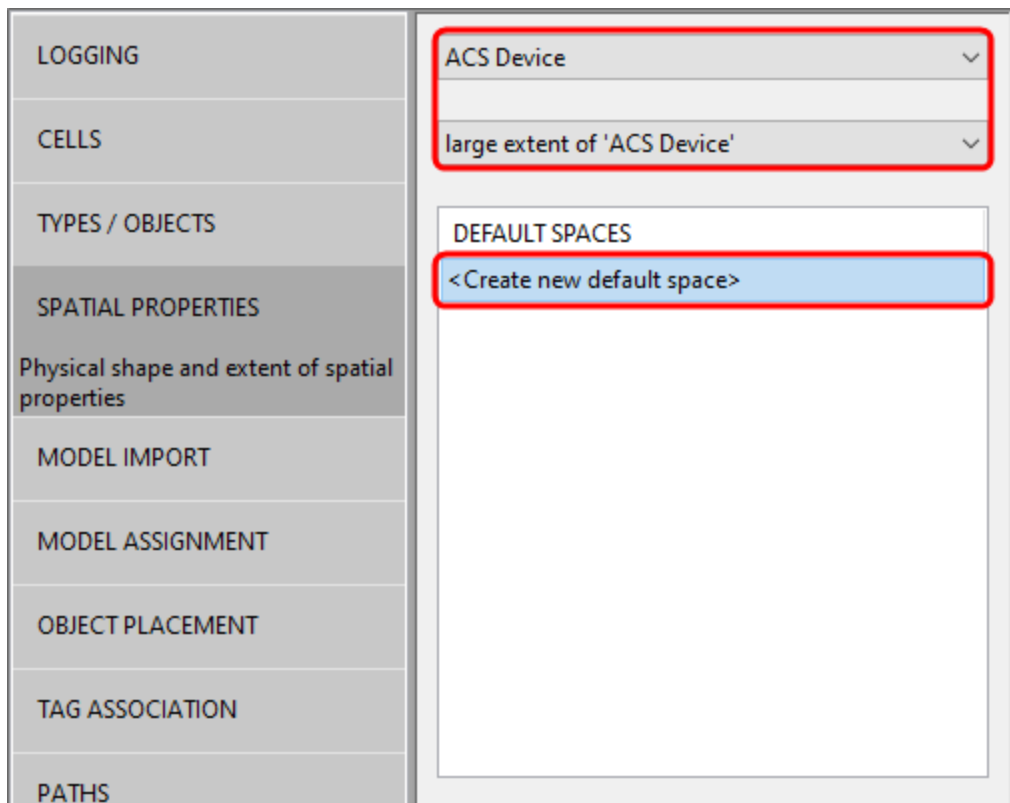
LOGGING

CELLS

TYPES / OBJECTS

SPATIAL PROPERTIES

Physical shape and extent of spatial properties

MODEL IMPORT

MODEL ASSIGNMENT

OBJECT PLACEMENT

TAG ASSOCIATION

PATHS

ACS Device

large extent of 'ACS Device'

DEFAULT SPACES

<Create new default space>